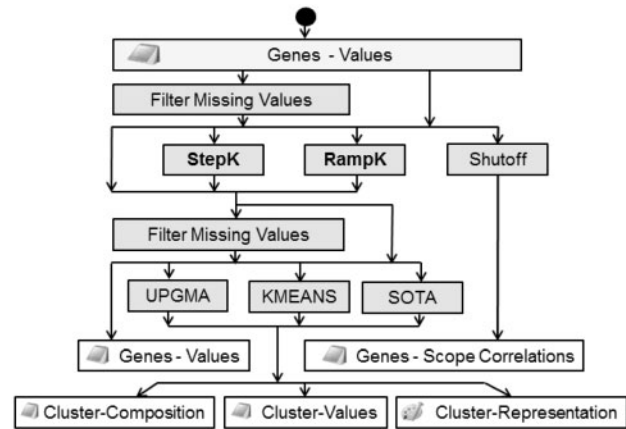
Genes - Values

Filter Missing Values

StepK

RampK

Shutoff

Filter Missing Values

UPGMA

KMEANS

SOTA

Genes - Values

Genes - Scope Correlations

Cluster-Composition

Cluster-Values

Cluster-Representation